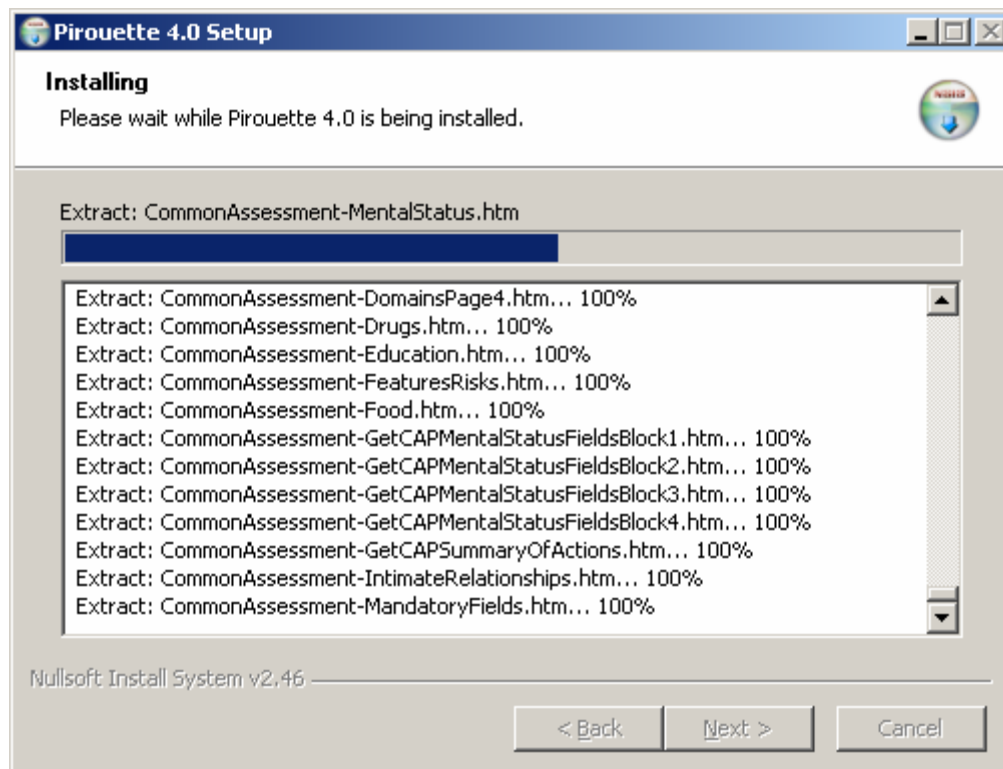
Pirouette 4.0 Setup

Installing
Please wait while Pirouette 4.0 is being installed.

Extract: CommonAssessment-MentalStatus.htm

Extract: CommonAssessment-DomainsPage4.htm... 100%
Extract: CommonAssessment-Drugs.htm... 100%
Extract: CommonAssessment-Education.htm... 100%
Extract: CommonAssessment-FeaturesRisks.htm... 100%
Extract: CommonAssessment-Food.htm... 100%
Extract: CommonAssessment-GetCAPMentalStatusFieldsBlock1.htm... 100%
Extract: CommonAssessment-GetCAPMentalStatusFieldsBlock2.htm... 100%
Extract: CommonAssessment-GetCAPMentalStatusFieldsBlock3.htm... 100%
Extract: CommonAssessment-GetCAPMentalStatusFieldsBlock4.htm... 100%
Extract: CommonAssessment-GetCAPSummaryOfActions.htm... 100%
Extract: CommonAssessment-IntimateRelationships.htm... 100%
Extract: CommonAssessment-MandatoryFields.htm... 100%

Nullsoft Install System v2.46

< Back
Next >
Cancel